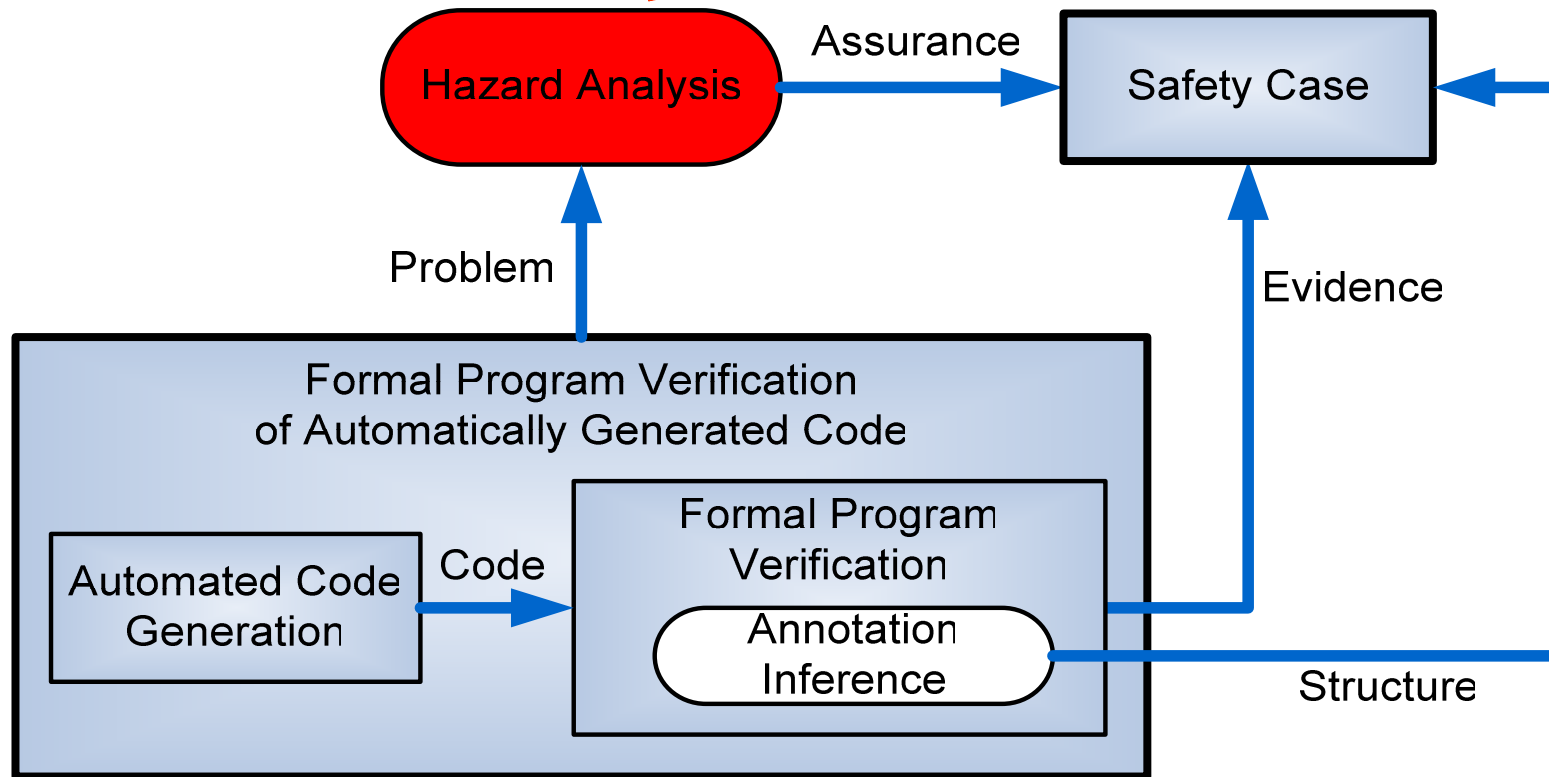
Hazard Analysis

Assurance

Safety Case

Problem

Evidence

Formal Program Verification of Automatically Generated Code

Formal Program Verification

Automated Code Generation

Code

Annotation Inference

Structure